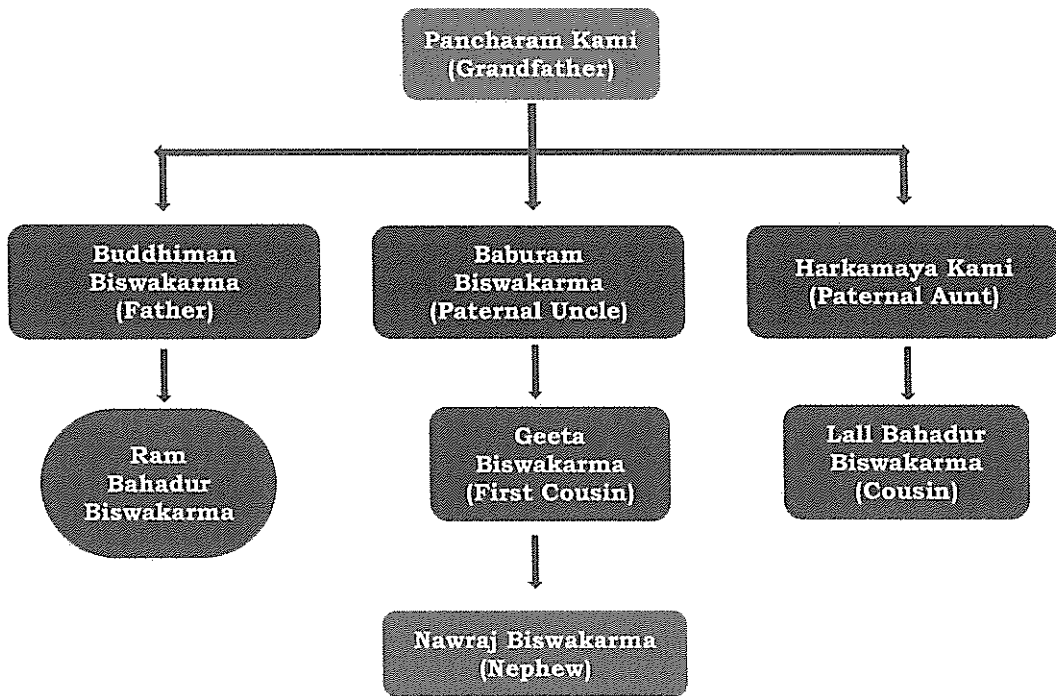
Pancharam Kami (Grandfather)

Buddhiman Biswakarma (Father)

Baburam Biswakarma (Paternal Uncle)

Harkamaya Kami (Paternal Aunt)

Ram Bahadur Biswakarma

Geeta Biswakarma (First Cousin)

Lall Bahadur Biswakarma (Cousin)

Nawraj Biswakarma (Nephew)